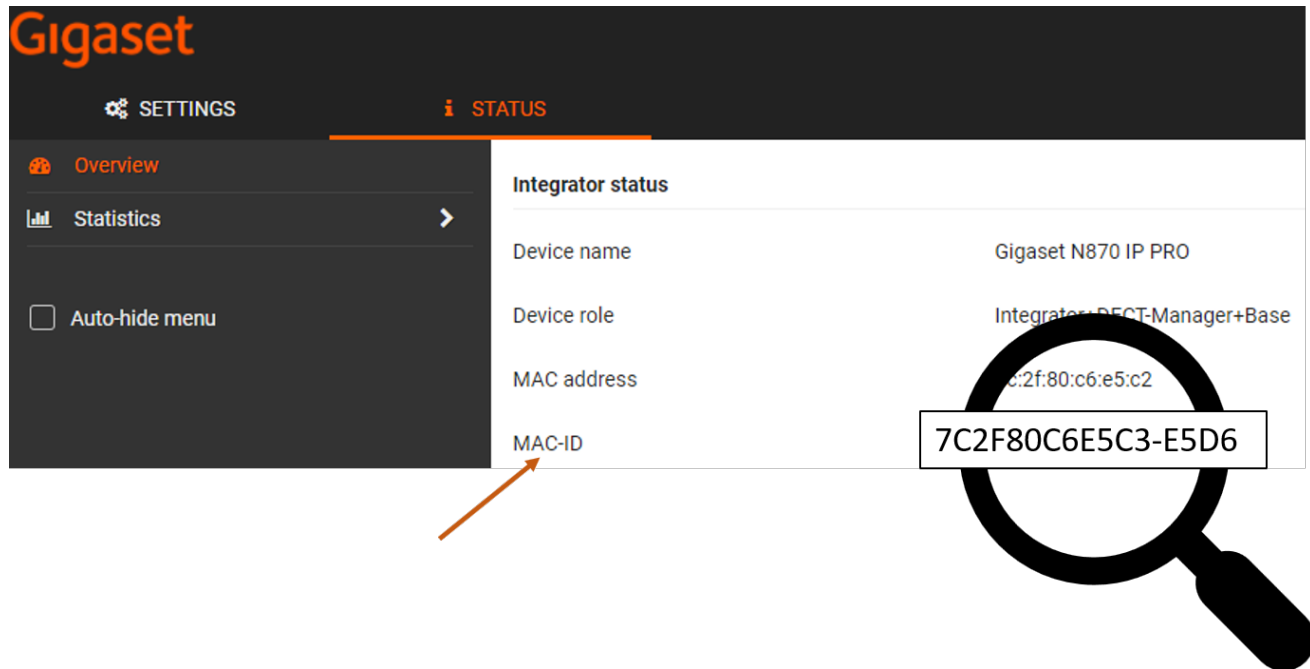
Gigaset

SETTINGS

STATUS

Overview

Statistics

Auto-hide menu

Integrator status

Device name

Gigaset N870 IP PRO

Device role

Integrator+DECT-Manager+Base

MAC address

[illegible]c:2f:80:c6:e5:c2

MAC-ID

7C2F80C6E5C3-E5D6